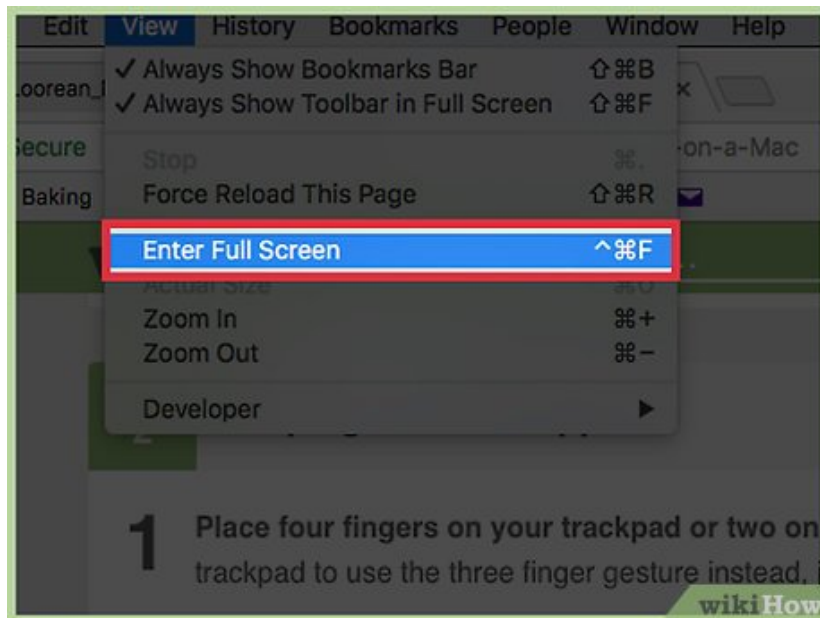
Edit View History Bookmarks People Window Help

Loorean_

Secure

Baking

✓ Always Show Bookmarks Bar ⇧⌘B
✓ Always Show Toolbar in Full Screen ⇧⌘F

Stop ⌘.
Force Reload This Page ⇧⌘R

Enter Full Screen ^⌘F

Actual Size ⌘0
Zoom In ⌘+
Zoom Out ⌘−

Developer ▶

-on-a-Mac

1 Place four fingers on your trackpad or two on trackpad to use the three finger gesture instead, i

wikiHow